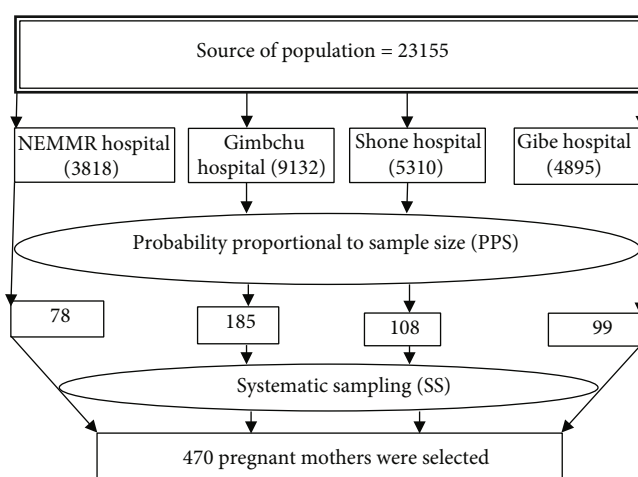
Source of population = 23155

NEMMR hospital (3818)

Gimbchu hospital (9132)

Shone hospital (5310)

Gibe hospital (4895)

Probability proportional to sample size (PPS)

78

185

108

99

Systematic sampling (SS)

470 pregnant mothers were selected